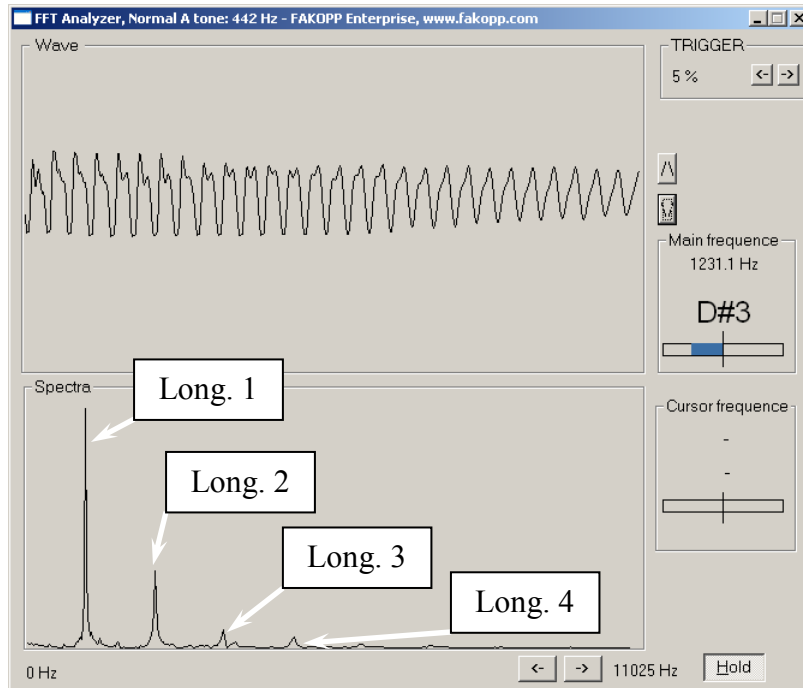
FFT Analyzer, Normal A tone: 442 Hz - FAKOPP Enterprise, www.fakopp.com

Wave

TRIGGER
5 %
<-
->

/\
\/

Main frequence
1231.1 Hz
D#3

Spectra
Long. 1
Long. 2
Long. 3
Long. 4

Cursor frequence
-
-

0 Hz
<-
->
11025 Hz
Hold